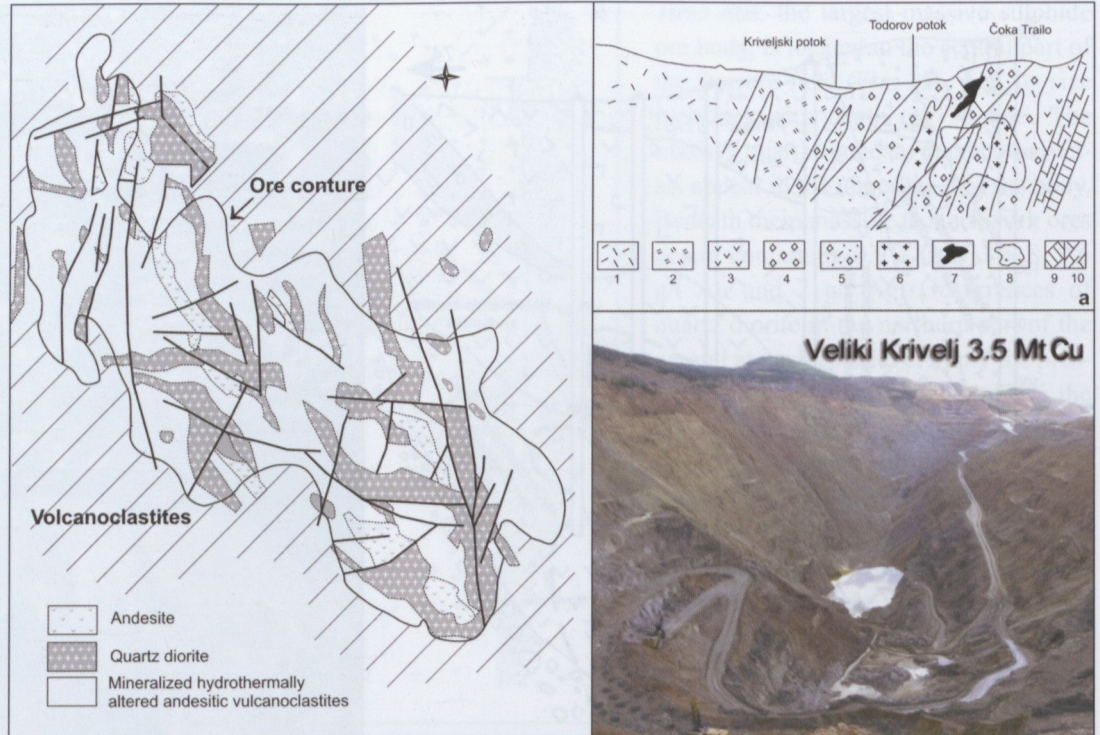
Ore conture

Volcanoclastites

Andesite

Quartz diorite

Mineralized hydrothermally altered andesitic vulcanoclastites

Kriveljski potok

Todorov potok

Čoka Trailo

1 2 3 4 5 6 7 8 9 10

a

Veliki Krivelj 3.5 Mt Cu